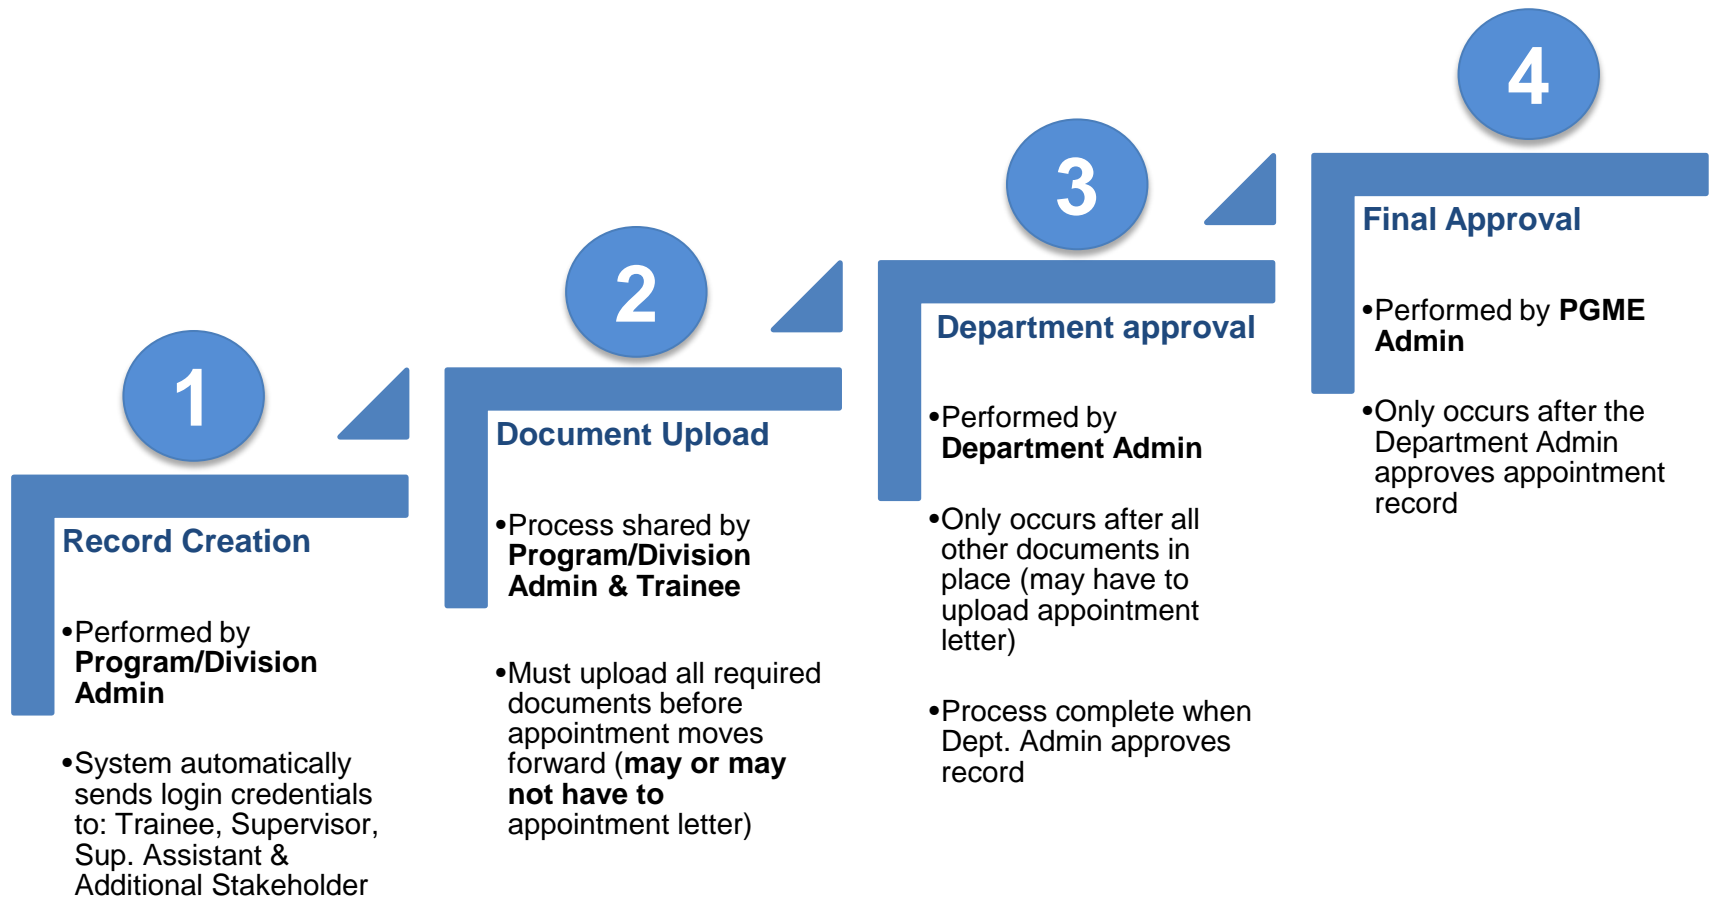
1

Record Creation

•Performed by **Program/Division Admin**

•System automatically sends login credentials to: Trainee, Supervisor, Sup. Assistant & Additional Stakeholder

2

Document Upload

•Process shared by **Program/Division Admin & Trainee**

•Must upload all required documents before appointment moves forward (**may or may not have to** appointment letter)

3

Department approval

•Performed by **Department Admin**

•Only occurs after all other documents in place (may have to upload appointment letter)

•Process complete when Dept. Admin approves record

4

Final Approval

•Performed by **PGME Admin**

•Only occurs after the Department Admin approves appointment record